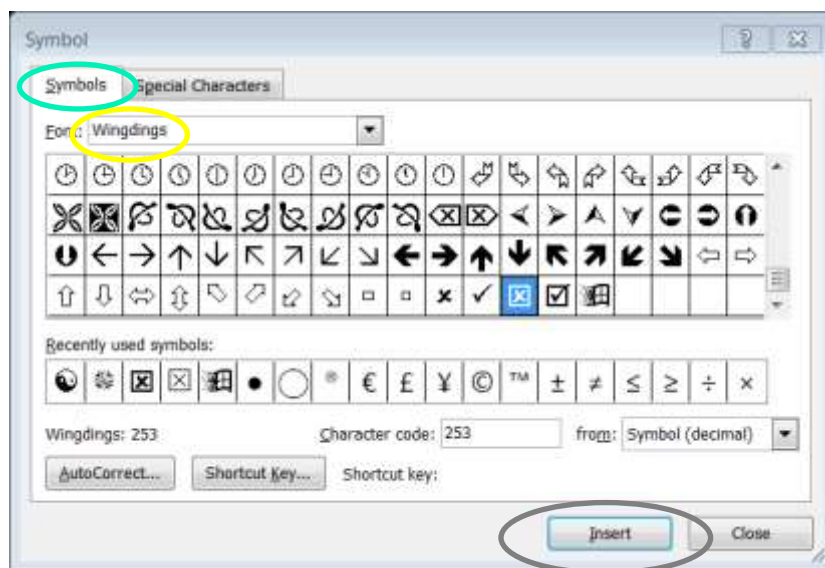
Symbol

? X

Symbols | Special Characters

Font: Wingdings

Recently used symbols:

€ £ ¥ © ™ ± ≠ ≤ ≥ ÷ ×

Wingdings: 253

Character code: 253

from: Symbol (decimal)

AutoCorrect...

Shortcut Key...

Shortcut key:

Insert

Close